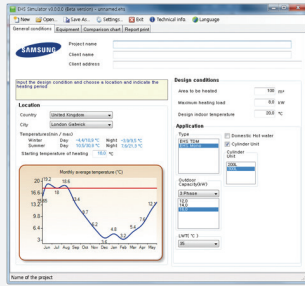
EHS Simulator v2.0.0.0 (Beta version) - unnamed.ehs

New | Open... | Save As... | Settings... | Exit | Technical info | Language

General conditions | Equipment | Comparison chart | Report print

SAMSUNG

Project name

Client name

Client address

Input the design condition and choose a location and indicate the heating period

Location

Country United Kingdom

City London Gatwick

Temperature(min / max)

Winter Day -4.4/10.0 °C Night -5.8/8.3 °C

Summer Day 10.5/30.3 °C Night 9.2/28.8 °C

Starting temperature of heating 15.0 °C

Monthly average temperature (°C)

Jun Jul Aug Sep Oct Nov Dec Jan Feb Mar Apr May

Design conditions

Area to be heated 100 m²

Maximum heating load 6.0 kW

Design indoor temperature 20.0 °C

Application

Type

EHS TDM

EHS Mono

Domestic Hot water

Cylinder Unit

Cylinder Unit

Outdoor Capacity(kW)

3 Phase

Name of the project